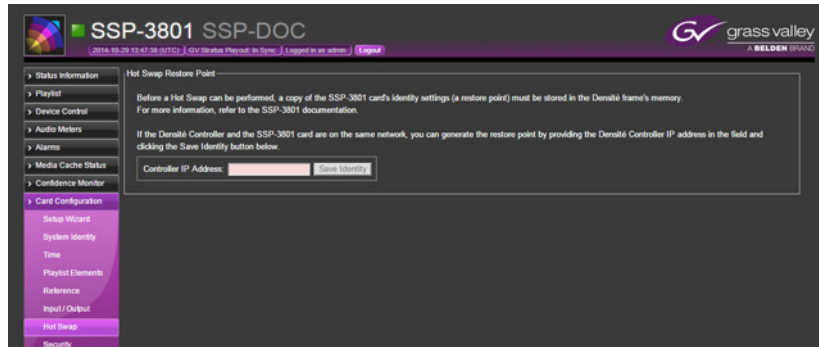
SSP-3801 SSP-DOC

2014-10-29 13:47:38 (UTC) | GV Stratus Playout: In Sync | Logged in as admin | Logout

grass valley
A BELDEN BRAND

> Status Information
> Playlist
> Device Control
> Audio Meters
> Alarms
> Media Cache Status
> Confidence Monitor
> Card Configuration
Setup Wizard
System Identity
Time
Playlist Elements
Reference
Input / Output
Hot Swap
Security

Hot Swap Restore Point

Before a Hot Swap can be performed, a copy of the SSP-3801 card's identity settings (a restore point) must be stored in the Densité frame's memory. For more information, refer to the SSP-3801 documentation.

If the Densité Controller and the SSP-3801 card are on the same network, you can generate the restore point by providing the Densité Controller IP address in the field and clicking the Save Identity button below.

Controller IP Address: Save Identity